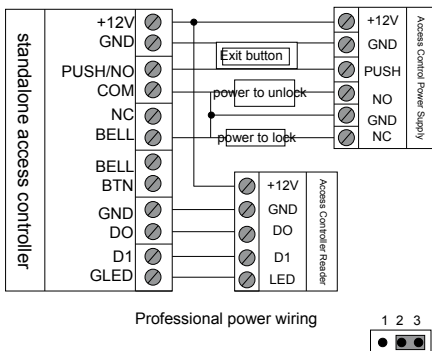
standalone access controller

+12V
GND
PUSH/NO
COM
NC
BELL
BELL
BTN
GND
DO
D1
GLED

Exit button
power to unlock
power to lock

+12V
GND
PUSH
NO
GND
NC
Access Control Power Supply

+12V
GND
DO
D1
LED
Access Controller Reader

Professional power wiring

1 2 3